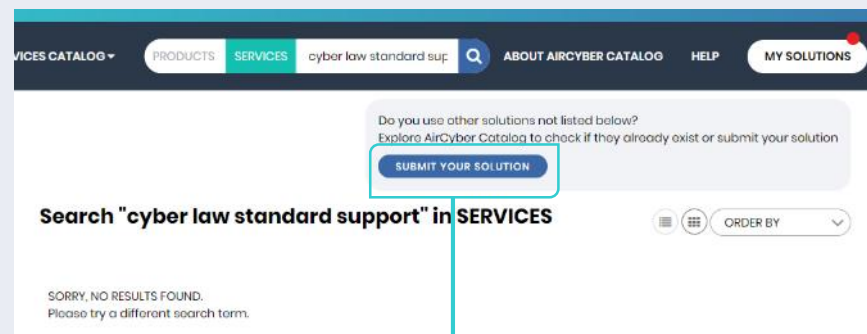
VICES CATALOG ▾ PRODUCTS SERVICES cyber law standard sup ABOUT AIRCYBER CATALOG HELP MY SOLUTIONS

Do you use other solutions not listed below?
Explore AirCyber Catalog to check if they already exist or submit your solution

SUBMIT YOUR SOLUTION

Search "cyber law standard support" in SERVICES

ORDER BY

SORRY, NO RESULTS FOUND.
Please try a different search term.